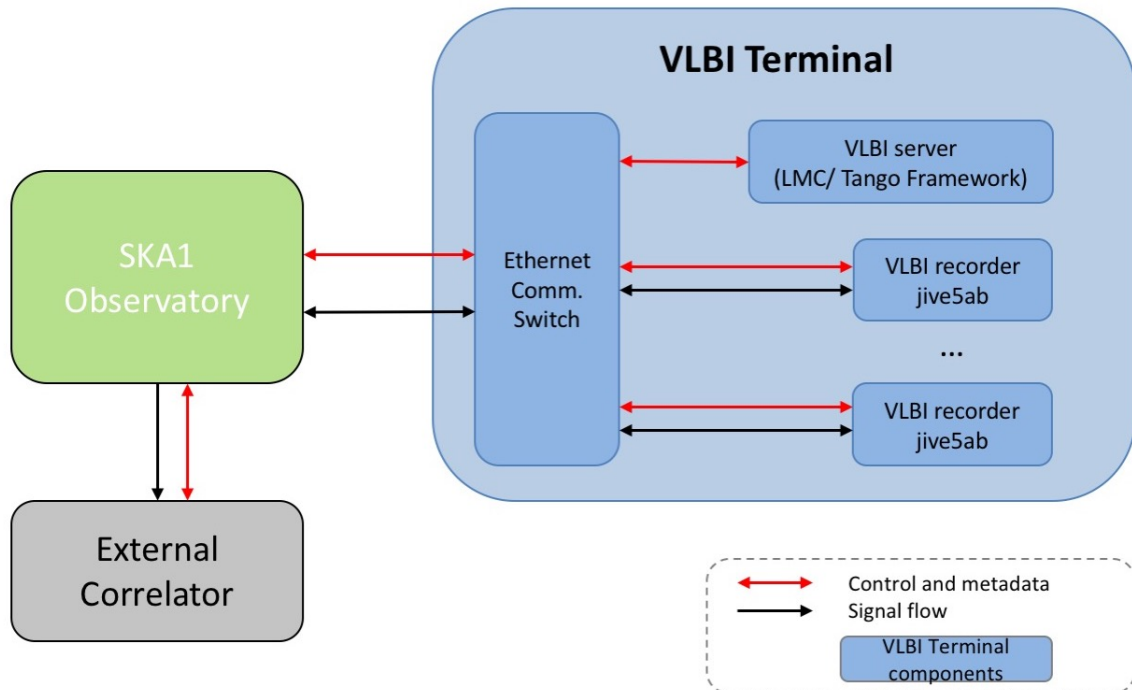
VLBI Terminal

SKA1 Observatory

Ethernet Comm. Switch

VLBI server (LMC/ Tango Framework)

VLBI recorder jive5ab

...

VLBI recorder jive5ab

External Correlator

Control and metadata

Signal flow

VLBI Terminal components